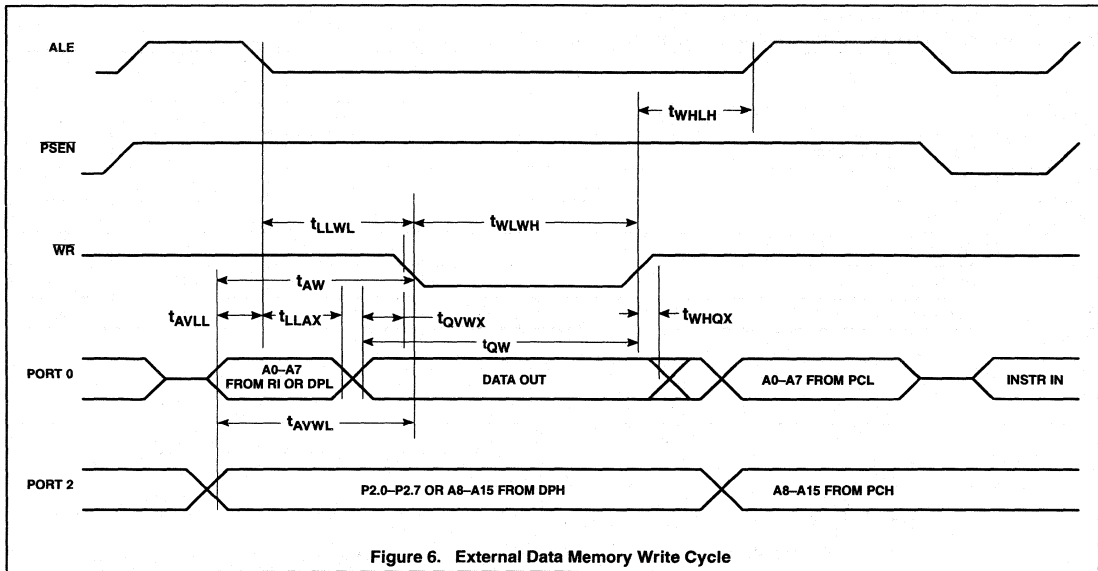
ALE

$\overline{PSEN}$

$\overline{WR}$

PORT 0

PORT 2

$t_{WHLH}$

$t_{LLWL}$

$t_{WLWH}$

$t_{AW}$

$t_{AVLL}$

$t_{LLAX}$

$t_{QVWX}$

$t_{WHQX}$

$t_{QW}$

A0–A7 FROM RI OR DPL

DATA OUT

A0–A7 FROM PCL

INSTR IN

$t_{AVWL}$

P2.0–P2.7 OR A8–A15 FROM DPH

A8–A15 FROM PCH

Figure 6. External Data Memory Write Cycle